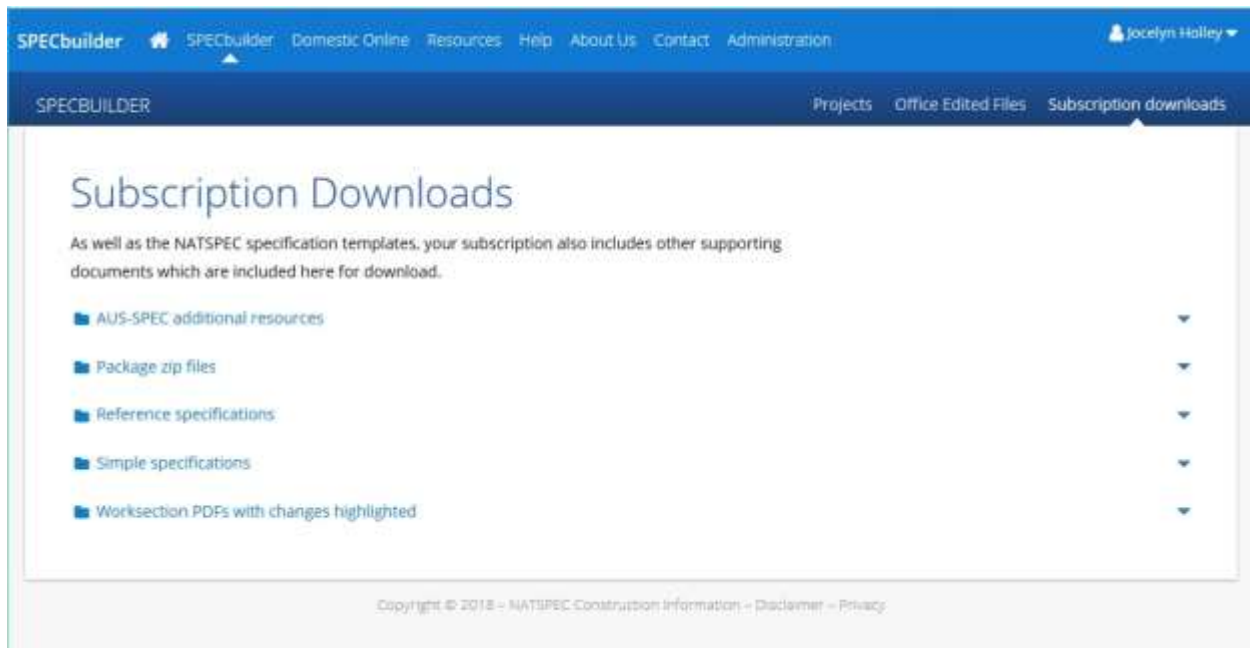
SPECbuilder SPECbuilder Domestic Online Resources Help About Us Contact Administration Jocelyn Holley

SPECBUILDER Projects Office Edited Files Subscription downloads

Subscription Downloads

As well as the NATSPEC specification templates, your subscription also includes other supporting documents which are included here for download.

AUS-SPEC additional resources

Package zip files

Reference specifications

Simple specifications

Worksection PDFs with changes highlighted

Copyright © 2018 – NATSPEC Construction Information – Disclaimer – Privacy